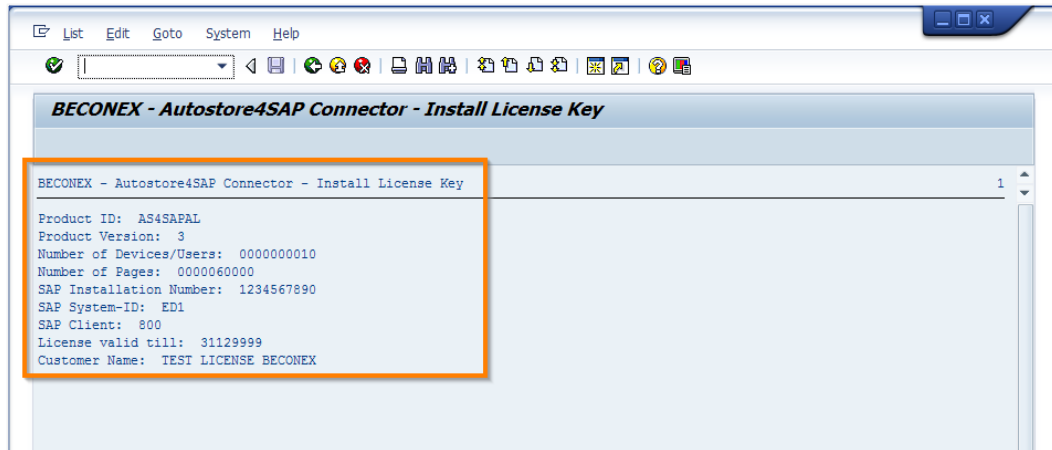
List Edit Goto System Help

BECONEX - Autostore4SAP Connector - Install License Key

BECONEX - Autostore4SAP Connector - Install License Key 1

Product ID: AS4SAPAL
Product Version: 3
Number of Devices/Users: 0000000010
Number of Pages: 0000060000
SAP Installation Number: 1234567890
SAP System-ID: ED1
SAP Client: 800
License valid till: 31129999
Customer Name: TEST LICENSE BECONEX